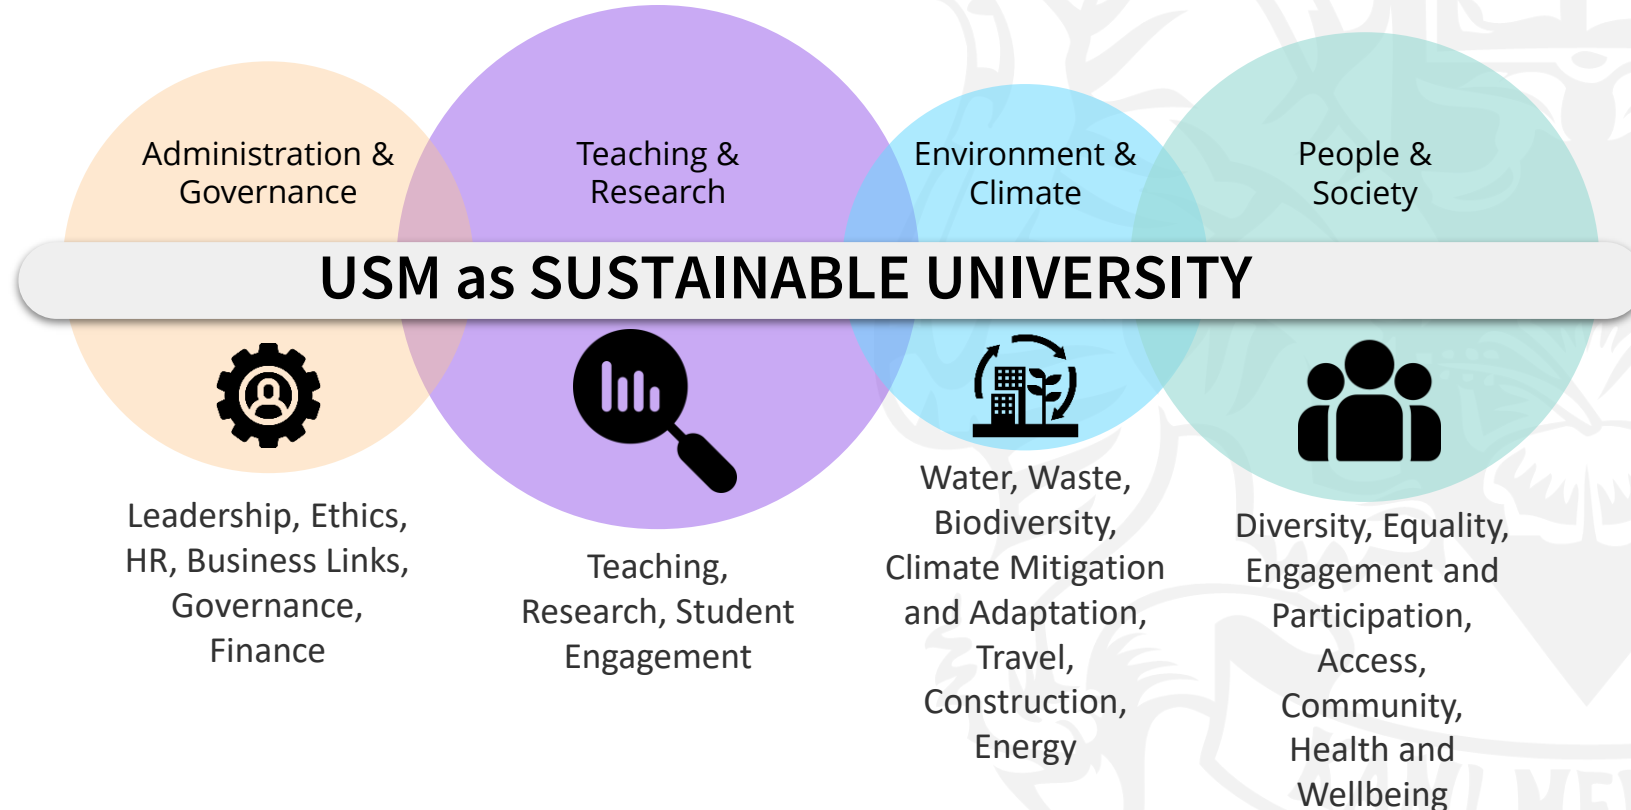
Administration & Governance

Teaching & Research

Environment & Climate

People & Society

USM as SUSTAINABLE UNIVERSITY

Leadership, Ethics, HR, Business Links, Governance, Finance

Teaching, Research, Student Engagement

Water, Waste, Biodiversity, Climate Mitigation and Adaptation, Travel, Construction, Energy

Diversity, Equality, Engagement and Participation, Access, Community, Health and Wellbeing